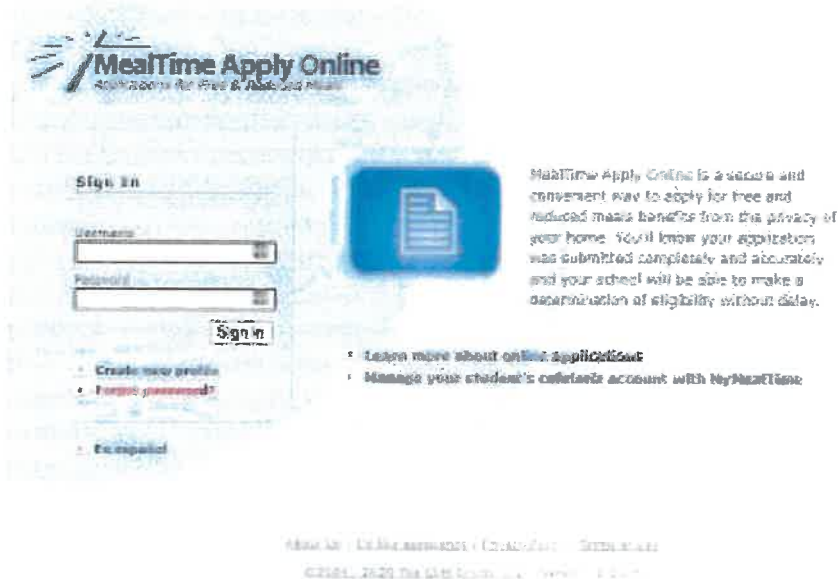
MealTime Apply Online
Applications for Free & Reduced Meals

Sign In

Username

Password

Sign In

Create new profile
Forgot password?

En español

MealTime Apply Online is a secure and convenient way to apply for free and reduced meals benefits from the privacy of your home. You'll know your application was submitted completely and accurately and your school will be able to make a determination of eligibility without delay.

Learn more about online applications
Manage your student's cafeteria account with MyMealTime

About Us | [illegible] | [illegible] | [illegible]
©2001, 2020 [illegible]